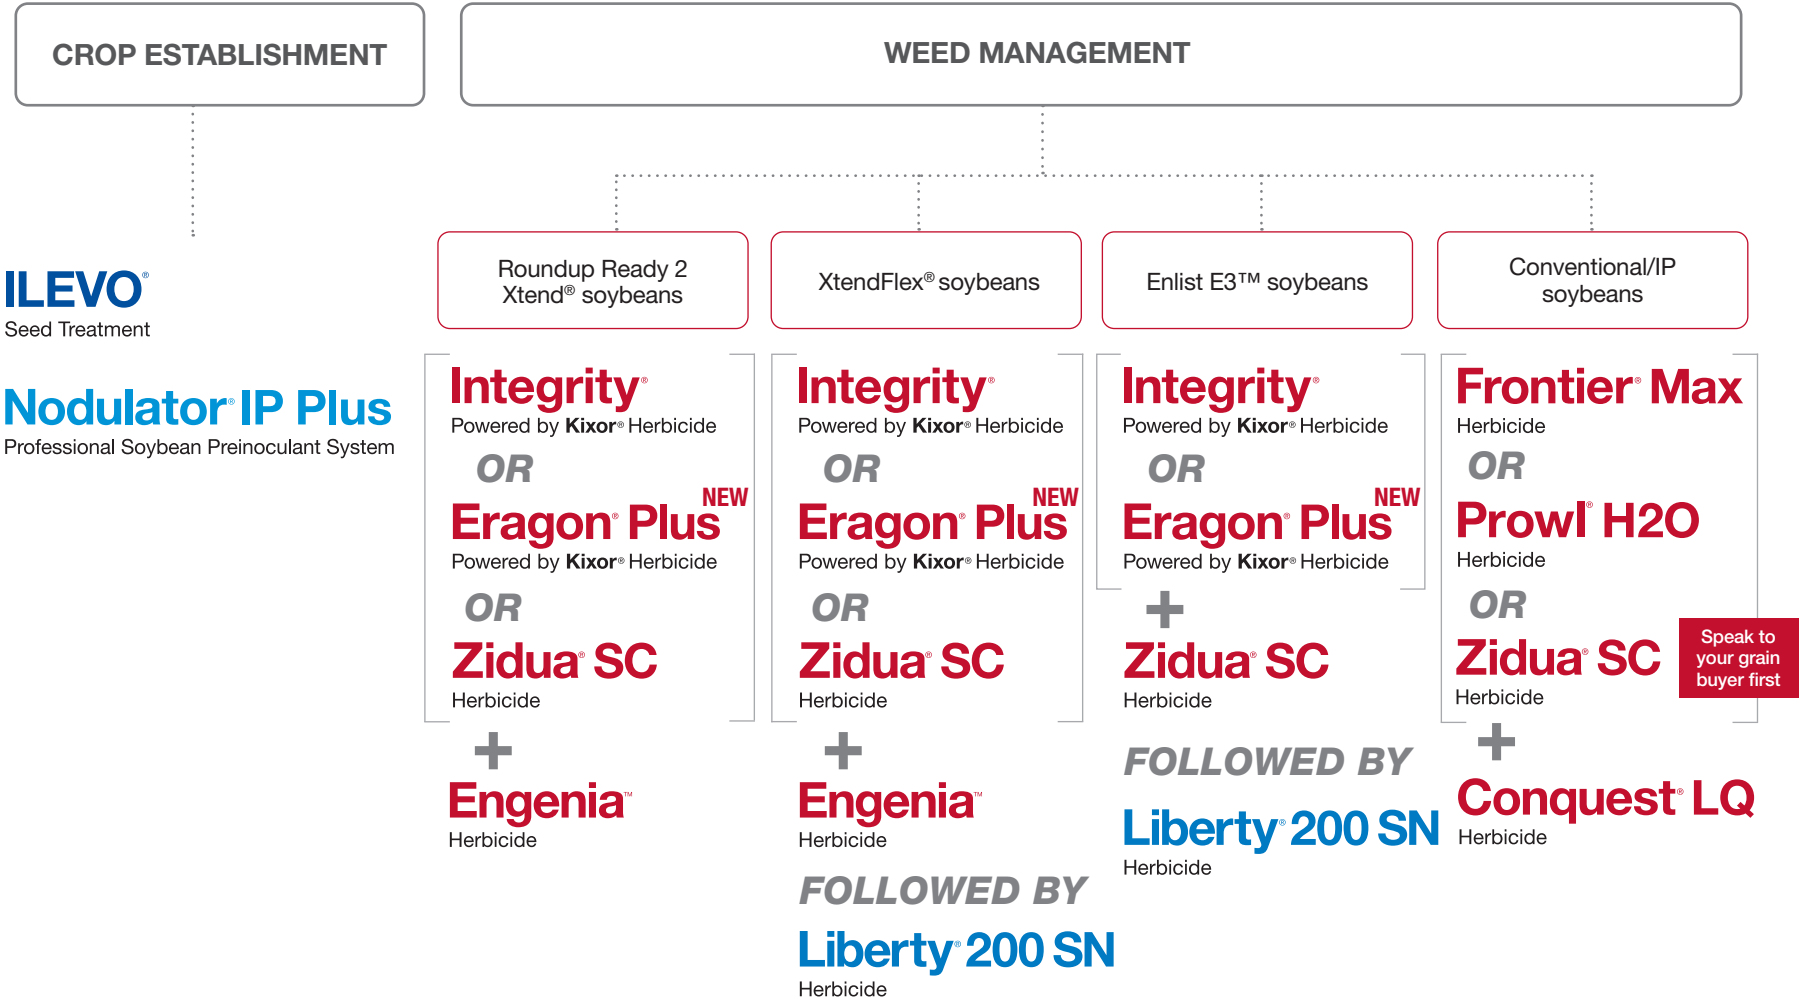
CROP ESTABLISHMENT

WEED MANAGEMENT

ILEVO®
Seed Treatment

Nodulator® IP Plus
Professional Soybean Preinoculant System

Roundup Ready 2 Xtend® soybeans

Integrity®
Powered by Kixor® Herbicide
OR
NEW
Eragon® Plus
Powered by Kixor® Herbicide
OR
Zidua® SC
Herbicide
+
Engenia™
Herbicide

XtendFlex® soybeans

Integrity®
Powered by Kixor® Herbicide
OR
NEW
Eragon® Plus
Powered by Kixor® Herbicide
OR
Zidua® SC
Herbicide
+
Engenia™
Herbicide
FOLLOWED BY
Liberty® 200 SN
Herbicide

Enlist E3™ soybeans

Integrity®
Powered by Kixor® Herbicide
OR
NEW
Eragon® Plus
Powered by Kixor® Herbicide
+
Zidua® SC
Herbicide
FOLLOWED BY
Liberty® 200 SN
Herbicide

Conventional/IP soybeans

Frontier® Max
Herbicide
OR
Prowl® H2O
Herbicide
OR
Zidua® SC
Herbicide
Speak to your grain buyer first
+
Conquest® LQ
Herbicide